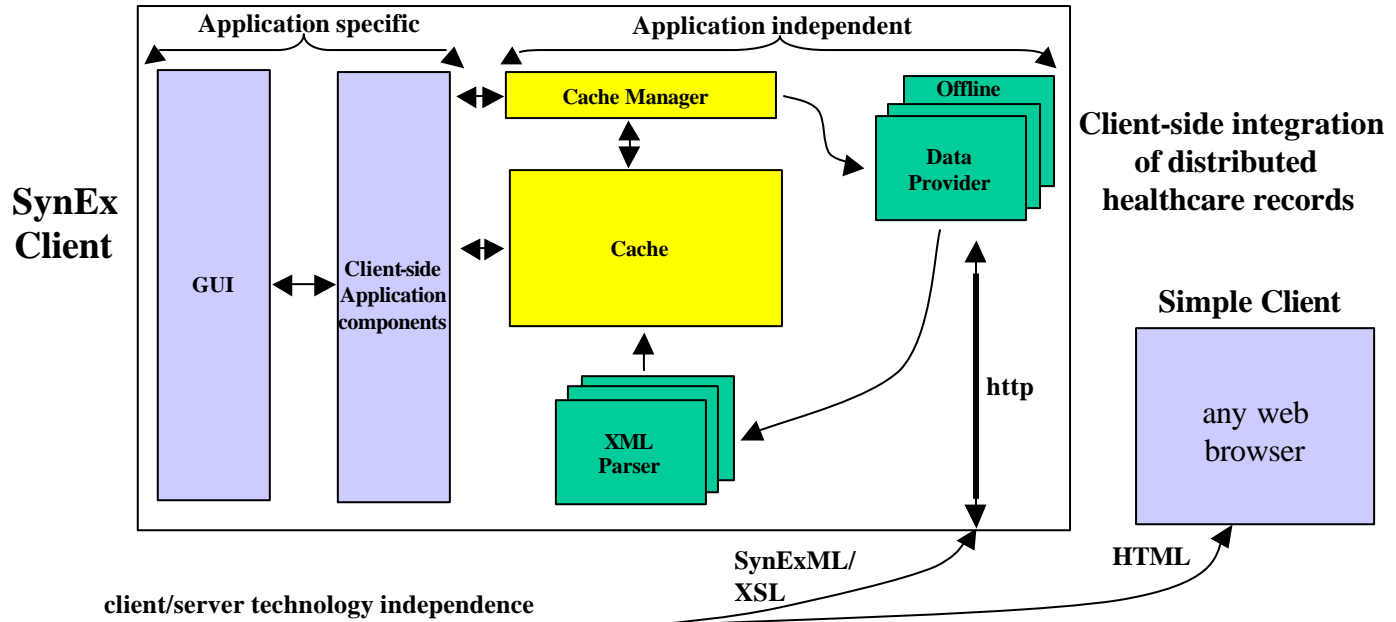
SynEx Client

Application specific

Application independent

GUI

Client-side Application components

Cache Manager

Cache

Offline

Data Provider

XML Parser

http

Client-side integration of distributed healthcare records

Simple Client

any web browser

SynExML/ XSL

HTML

client/server technology independence